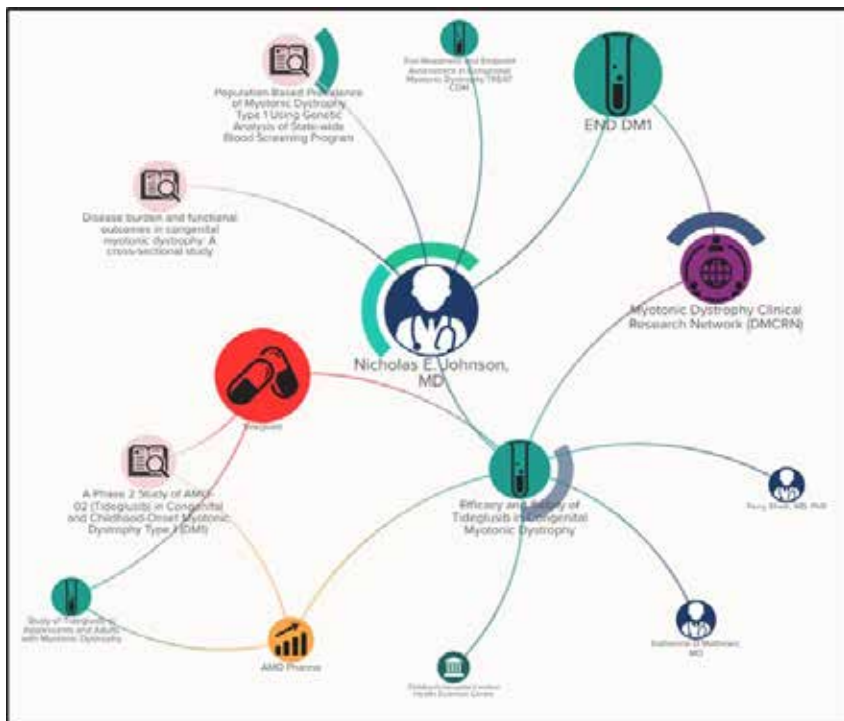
Population Based Prevalence of Myotonic Dystrophy Type 1 Using Genetic Analysis of State-wide Blood Screening Program

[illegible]

END DM1

Disease burden and functional outcomes in congenital myotonic dystrophy: A cross-sectional study

Nicholas E. Johnson, MD

Myotonic Dystrophy Clinical Research Network (DMCRN)

Tideglusib

A Phase 2 Study of AMO-02 (Tideglusib) in Congenital and Childhood-Onset Myotonic Dystrophy Type 1 (DM1)

Efficacy and Safety of Tideglusib in Congenital Myotonic Dystrophy

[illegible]

Study of Tideglusib in Adolescents and Adults with Myotonic Dystrophy

AMO Pharma

Katharine D. Mathews, MD

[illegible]